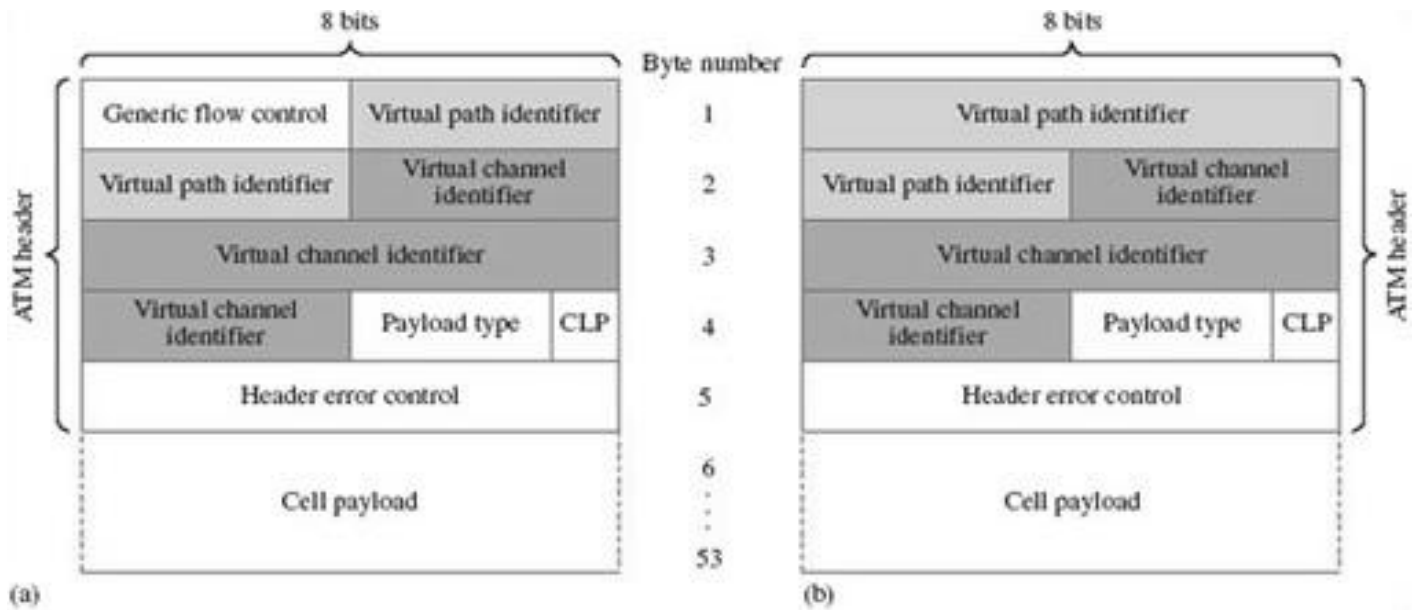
8 bits

Byte number

8 bits

ATM header

| Generic flow control | Virtual path identifier | |
|---|---|---|
| Virtual path identifier | Virtual channel identifier | |
| Virtual channel identifier | | |
| Virtual channel identifier | Payload type | CLP |
| Header error control | | |
| Cell payload | | |

1
2
3
4
5
6
.
.
53

| Virtual path identifier | | |
|---|---|---|
| Virtual path identifier | Virtual channel identifier | |
| Virtual channel identifier | | |
| Virtual channel identifier | Payload type | CLP |
| Header error control | | |
| Cell payload | | |

ATM header

(a)

(b)